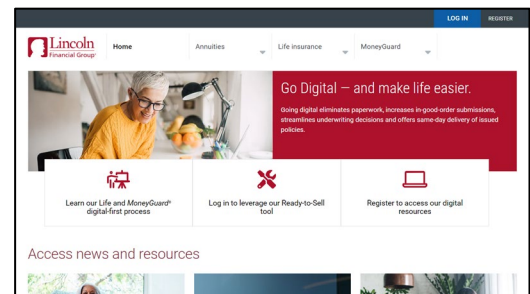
LOG IN REGISTER

Lincoln Financial Group®

Home Annuities Life insurance MoneyGuard

Go Digital — and make life easier.

Going digital eliminates paperwork, increases in-good-order submissions, streamlines underwriting decisions and offers same-day delivery of issued policies.

Learn our Life and MoneyGuard® digital-first process

Log in to leverage our Ready-to-Sell tool

Register to access our digital resources

Access news and resources